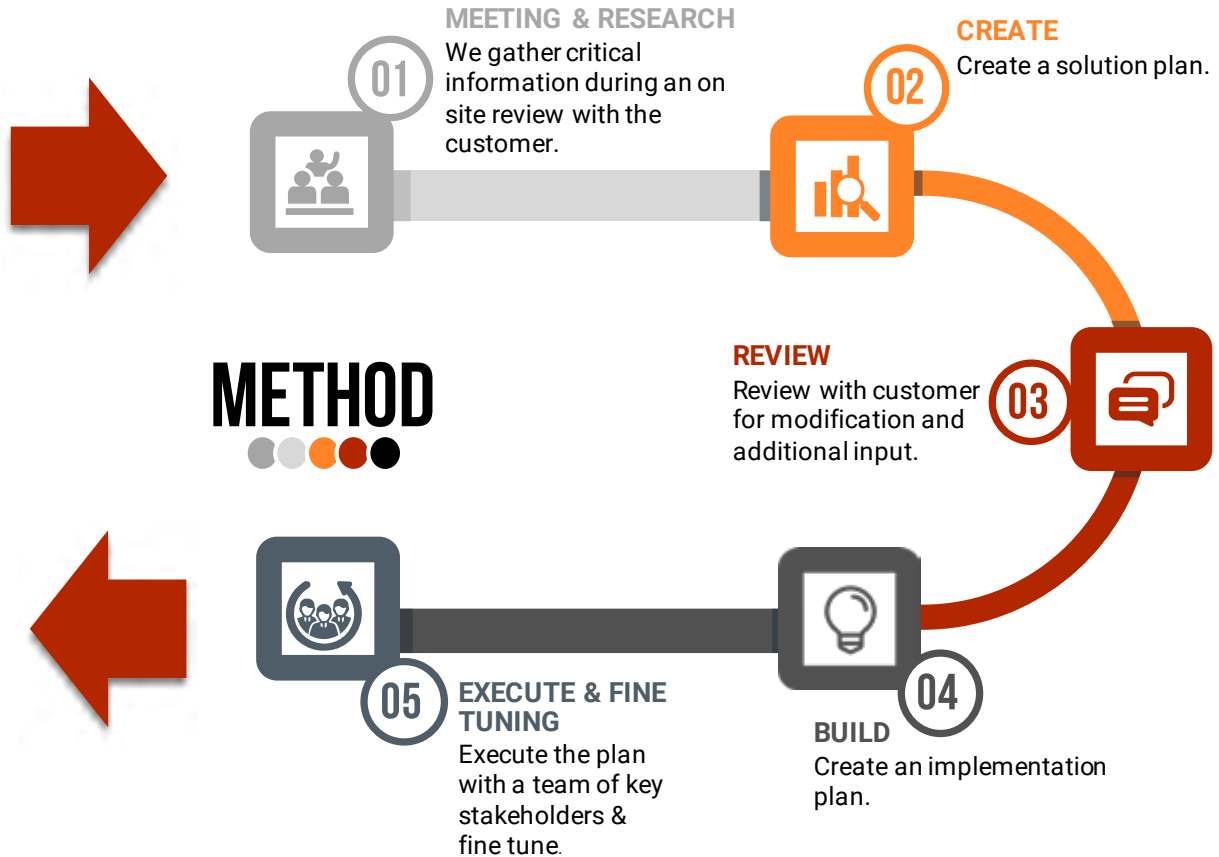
METHOD

01
MEETING & RESEARCH
We gather critical information during an on site review with the customer.

02
CREATE
Create a solution plan.

03
REVIEW
Review with customer for modification and additional input.

04
BUILD
Create an implementation plan.

05
EXECUTE & FINE TUNING
Execute the plan with a team of key stakeholders & fine tune.